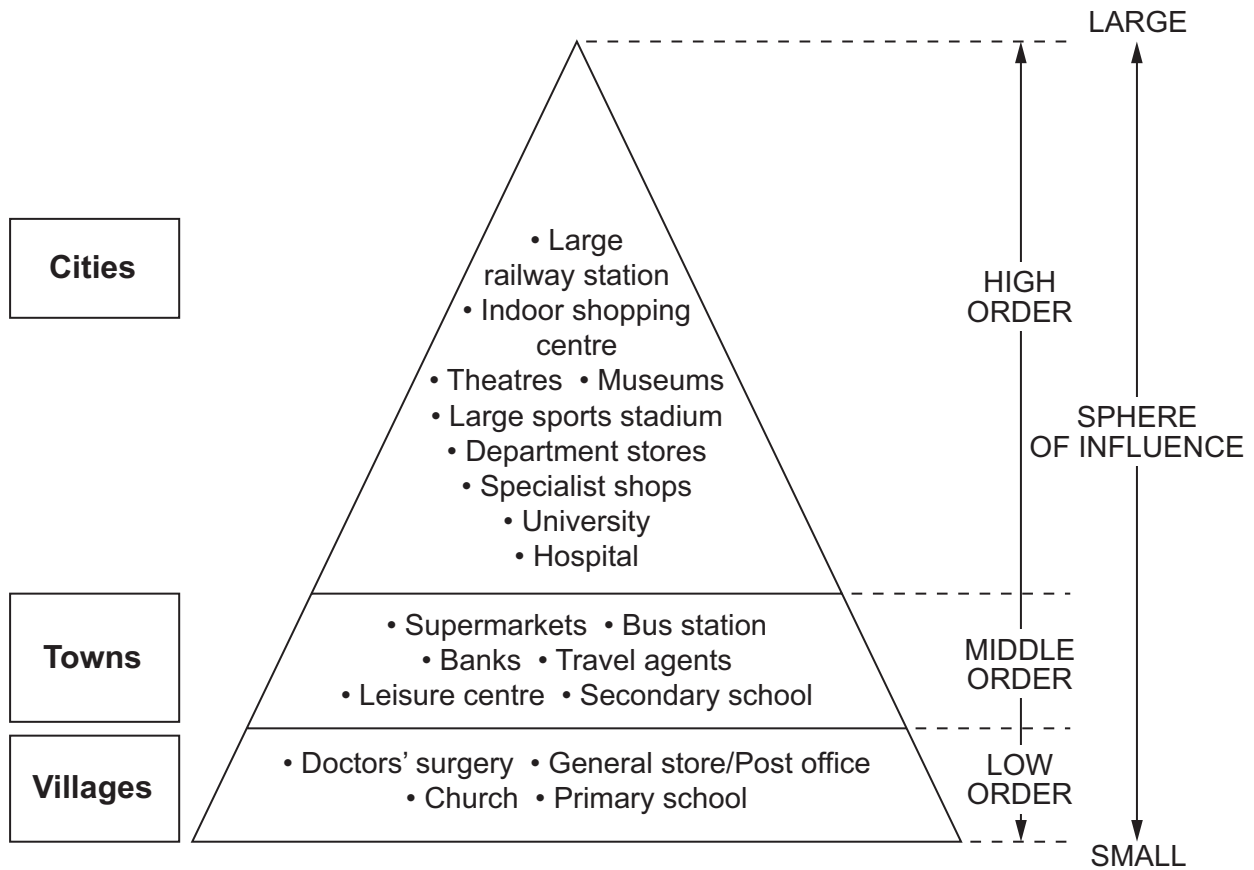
LARGE

Cities

• Large railway station
• Indoor shopping centre
• Theatres • Museums
• Large sports stadium
• Department stores
• Specialist shops
• University
• Hospital

HIGH ORDER

SPHERE OF INFLUENCE

Towns

• Supermarkets • Bus station
• Banks • Travel agents
• Leisure centre • Secondary school

MIDDLE ORDER

Villages

• Doctors' surgery • General store/Post office
• Church • Primary school

LOW ORDER

SMALL